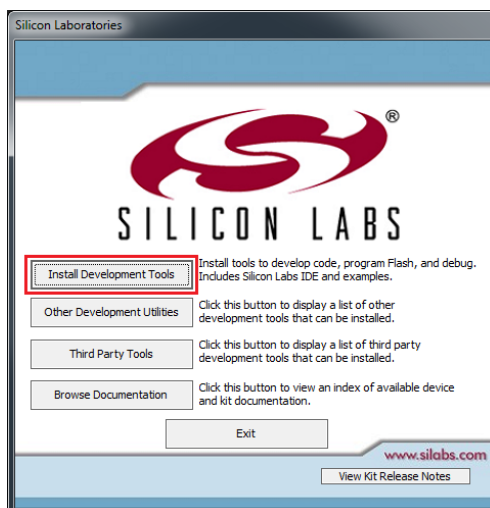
Silicon Laboratories

®

SILICON LABS

Install Development Tools

Install tools to develop code, program Flash, and debug. Includes Silicon Labs IDE and examples.

Other Development Utilities

Click this button to display a list of other development tools that can be installed.

Third Party Tools

Click this button to display a list of third party development tools that can be installed.

Browse Documentation

Click this button to view an index of available device and kit documentation.

Exit

www.silabs.com

View Kit Release Notes